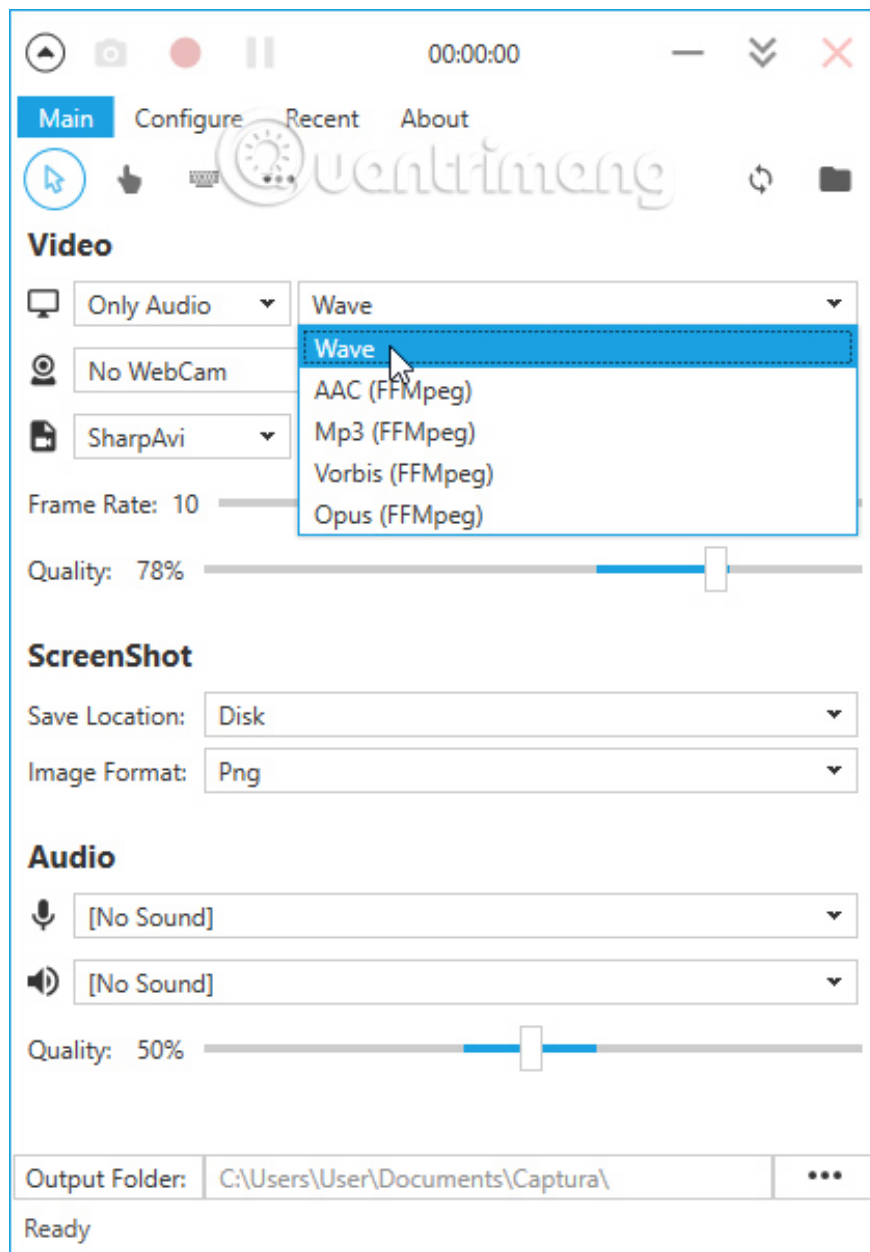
00:00:00

Main Configure Recent About

Quantrimang

Video

Only Audio

Wave

Wave

AAC (FFMpeg)

Mp3 (FFMpeg)

Vorbis (FFMpeg)

Opus (FFMpeg)

No WebCam

SharpAvi

Frame Rate: 10

Quality: 78%

ScreenShot

Save Location: Disk

Image Format: Png

Audio

[No Sound]

[No Sound]

Quality: 50%

Output Folder: C:\Users\User\Documents\Captura\

•••

Ready